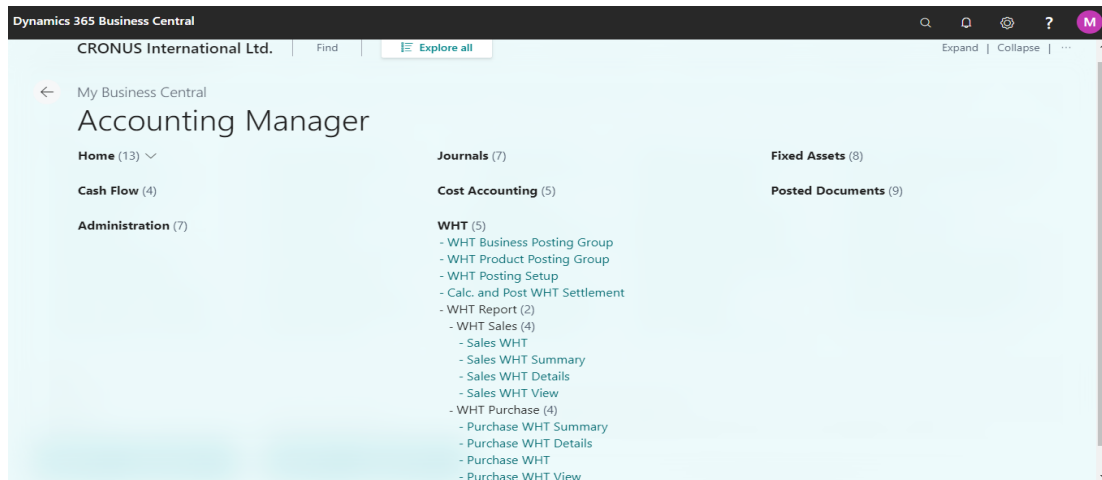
Dynamics 365 Business Central

M

CRONUS International Ltd. | Find | Explore all

Expand | Collapse | ···

My Business Central

Accounting Manager

Home (13)

Cash Flow (4)

Administration (7)

Journals (7)

Cost Accounting (5)

WHT (5)
- WHT Business Posting Group
- WHT Product Posting Group
- WHT Posting Setup
- Calc. and Post WHT Settlement
- WHT Report (2)
- WHT Sales (4)
- Sales WHT
- Sales WHT Summary
- Sales WHT Details
- Sales WHT View
- WHT Purchase (4)
- Purchase WHT Summary
- Purchase WHT Details
- Purchase WHT
- Purchase WHT View

Fixed Assets (8)

Posted Documents (9)